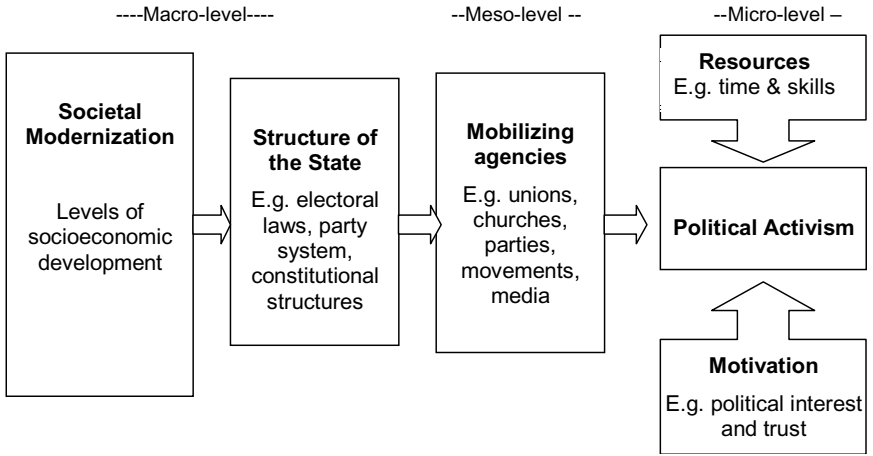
----Macro-level----

--Meso-level --

--Micro-level –

Societal Modernization

Levels of socioeconomic development

Structure of the State

E.g. electoral laws, party system, constitutional structures

Mobilizing agencies

E.g. unions, churches, parties, movements, media

Resources
E.g. time & skills

Political Activism

Motivation
E.g. political interest and trust